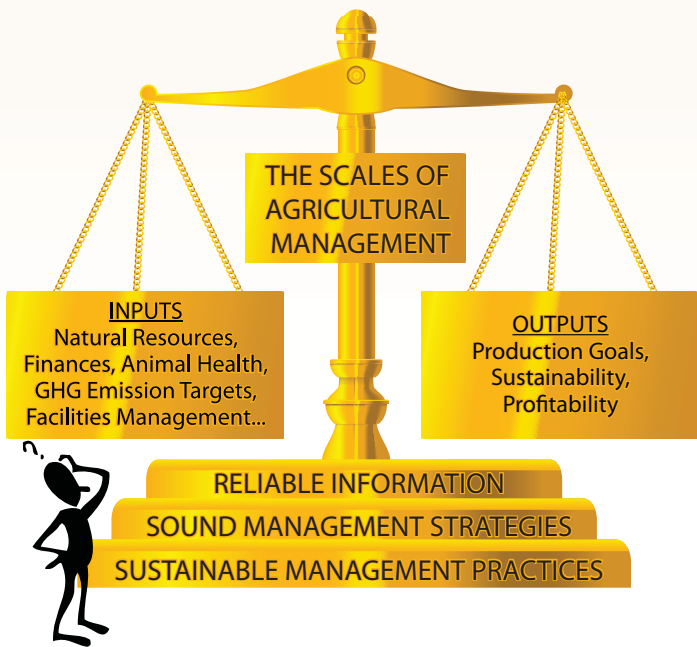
THE SCALES OF AGRICULTURAL MANAGEMENT

INPUTS
Natural Resources, Finances, Animal Health, GHG Emission Targets, Facilities Management...

OUTPUTS
Production Goals, Sustainability, Profitability

?

RELIABLE INFORMATION
SOUND MANAGEMENT STRATEGIES
SUSTAINABLE MANAGEMENT PRACTICES